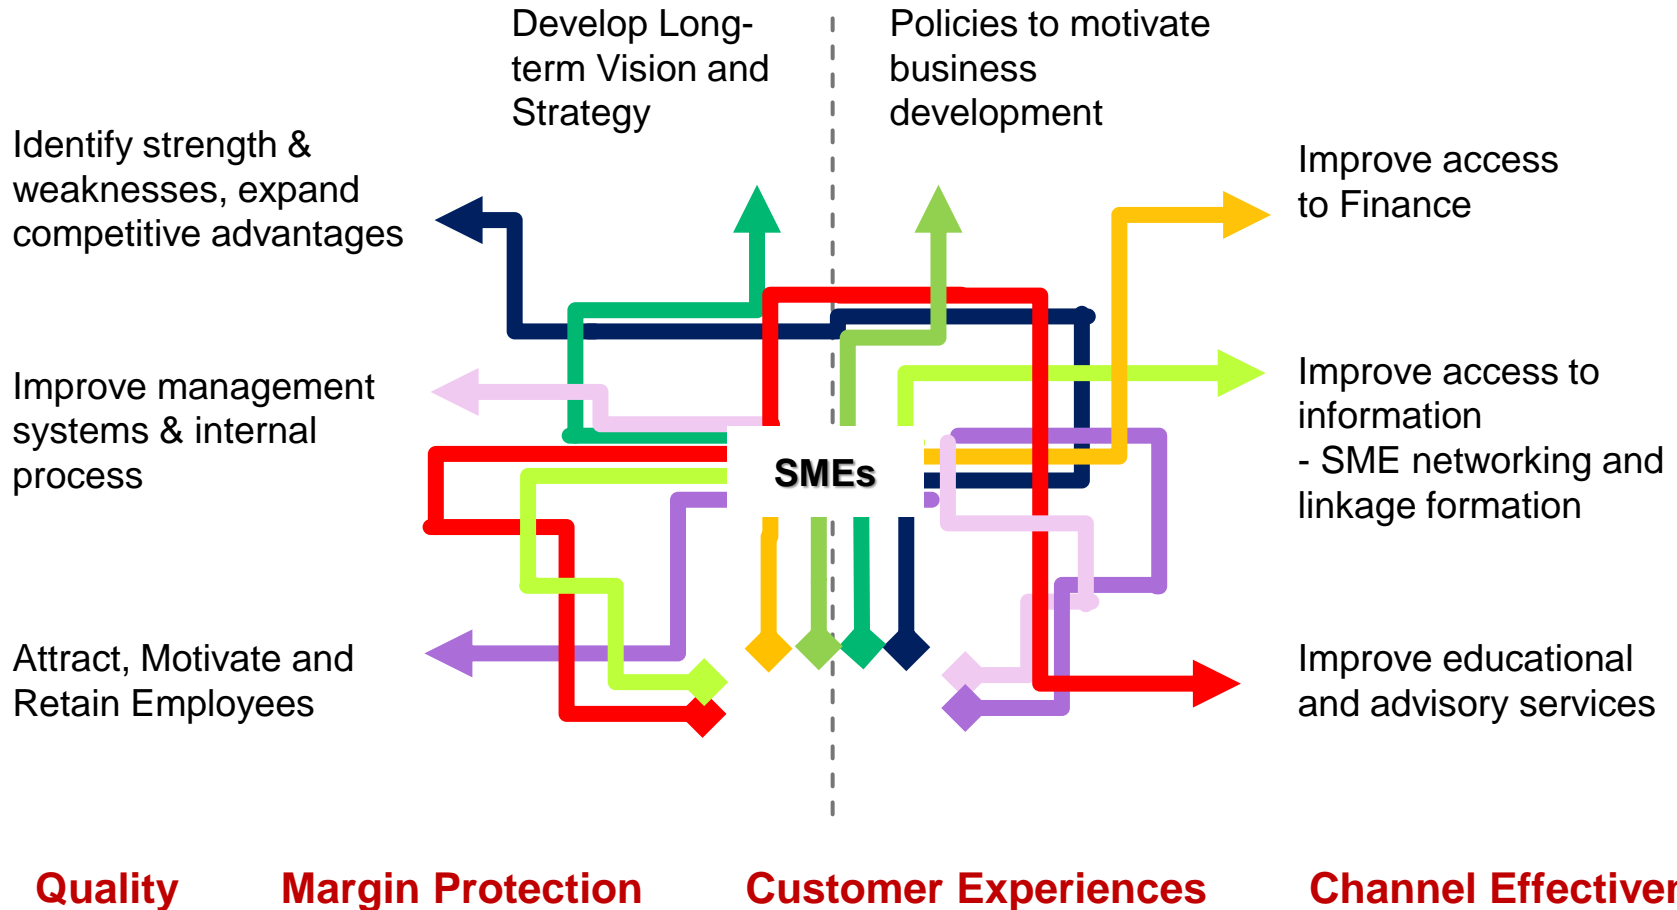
Develop Long-term Vision and Strategy

Policies to motivate business development

Identify strength & weaknesses, expand competitive advantages

Improve access to Finance

Improve management systems & internal process

Improve access to information
- SME networking and linkage formation

SMEs

Attract, Motivate and Retain Employees

Improve educational and advisory services

Quality Margin Protection Customer Experiences Channel Effective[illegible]